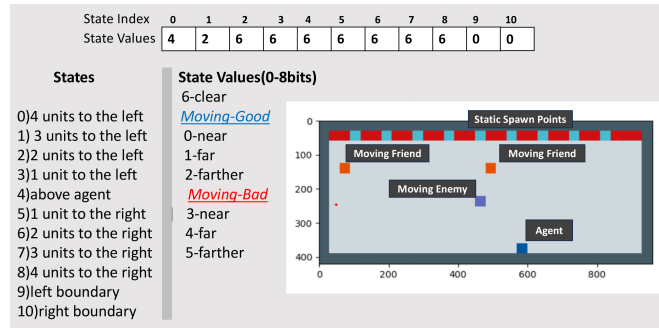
State Index 0 1 2 3 4 5 6 7 8 9 10

| State Values | 4 | 2 | 6 | 6 | 6 | 6 | 6 | 6 | 6 | 0 | 0 |
|---|---|---|---|---|---|---|---|---|---|---|---|

States

0)4 units to the left
1) 3 units to the left
2)2 units to the left
3)1 unit to the left
4)above agent
5)1 unit to the right
6)2 units to the right
7)3 units to the right
8)4 units to the right
9)left boundary
10)right boundary

State Values(0-8bits)
6-clear
Moving-Good
0-near
1-far
2-farther
Moving-Bad
3-near
4-far
5-farther

Static Spawn Points
Moving Friend
Moving Friend
Moving Enemy
Agent
0
100
200
300
400
0
200
400
600
800